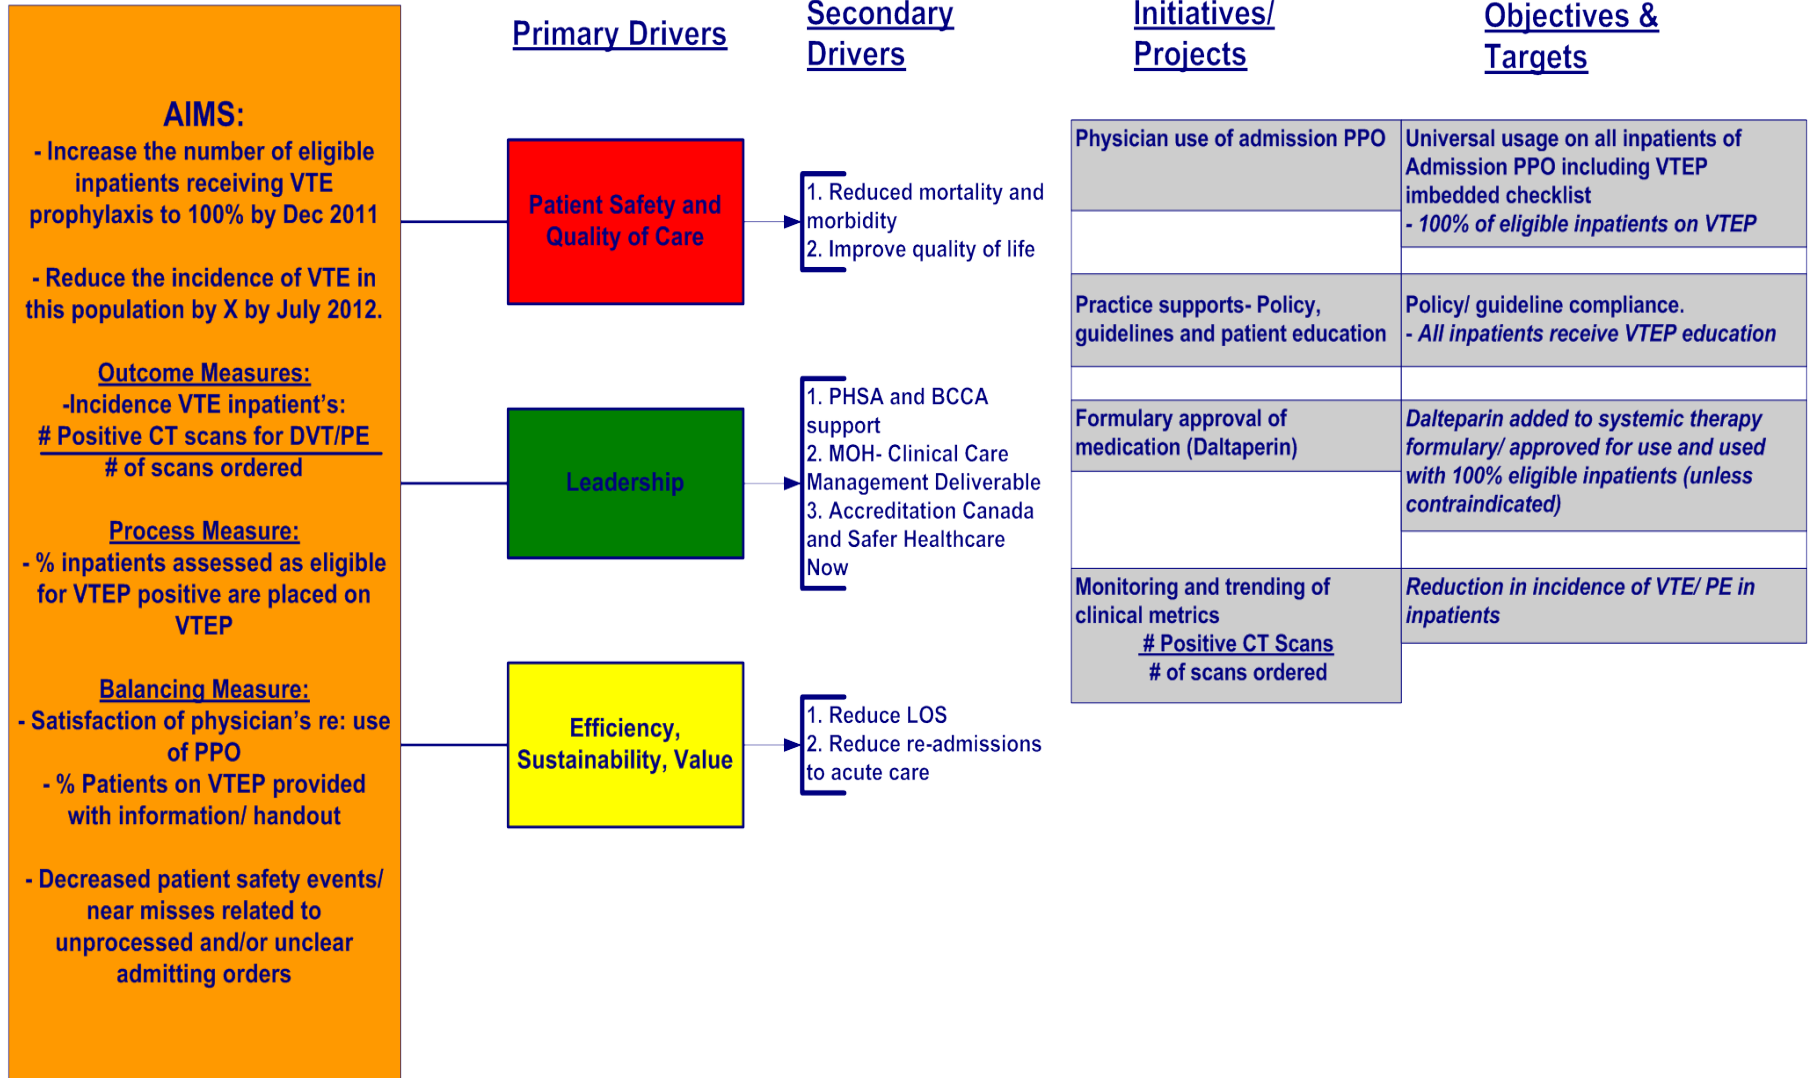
AIMS:
- Increase the number of eligible inpatients receiving VTE prophylaxis to 100% by Dec 2011

- Reduce the incidence of VTE in this population by X by July 2012.

Outcome Measures:
-Incidence VTE inpatient's:
$\frac{\text{\# Positive CT scans for DVT/PE}}{\text{\# of scans ordered}}$

Process Measure:
- % inpatients assessed as eligible for VTEP positive are placed on VTEP

Balancing Measure:
- Satisfaction of physician's re: use of PPO
- % Patients on VTEP provided with information/ handout

- Decreased patient safety events/ near misses related to unprocessed and/or unclear admitting orders

Primary Drivers

Patient Safety and Quality of Care

Leadership

Efficiency, Sustainability, Value

Secondary Drivers

1. Reduced mortality and morbidity
2. Improve quality of life

1. PHSA and BCCA support
2. MOH- Clinical Care Management Deliverable
3. Accreditation Canada and Safer Healthcare Now

1. Reduce LOS
2. Reduce re-admissions to acute care

Initiatives/ Projects

Objectives & Targets

| Initiatives/ Projects | Objectives & Targets |
|---|---|
| Physician use of admission PPO | Universal usage on all inpatients of Admission PPO including VTEP imbedded checklist - 100% of eligible inpatients on VTEP |
| Practice supports- Policy, guidelines and patient education | Policy/ guideline compliance. - All inpatients receive VTEP education |
| Formulary approval of medication (Daltaperin) | Dalteparin added to systemic therapy formulary/ approved for use and used with 100% eligible inpatients (unless contraindicated) |
| Monitoring and trending of clinical metrics $\frac{\text{\# Positive CT Scans}}{\text{\# of scans ordered}}$ | Reduction in incidence of VTE/ PE in inpatients |